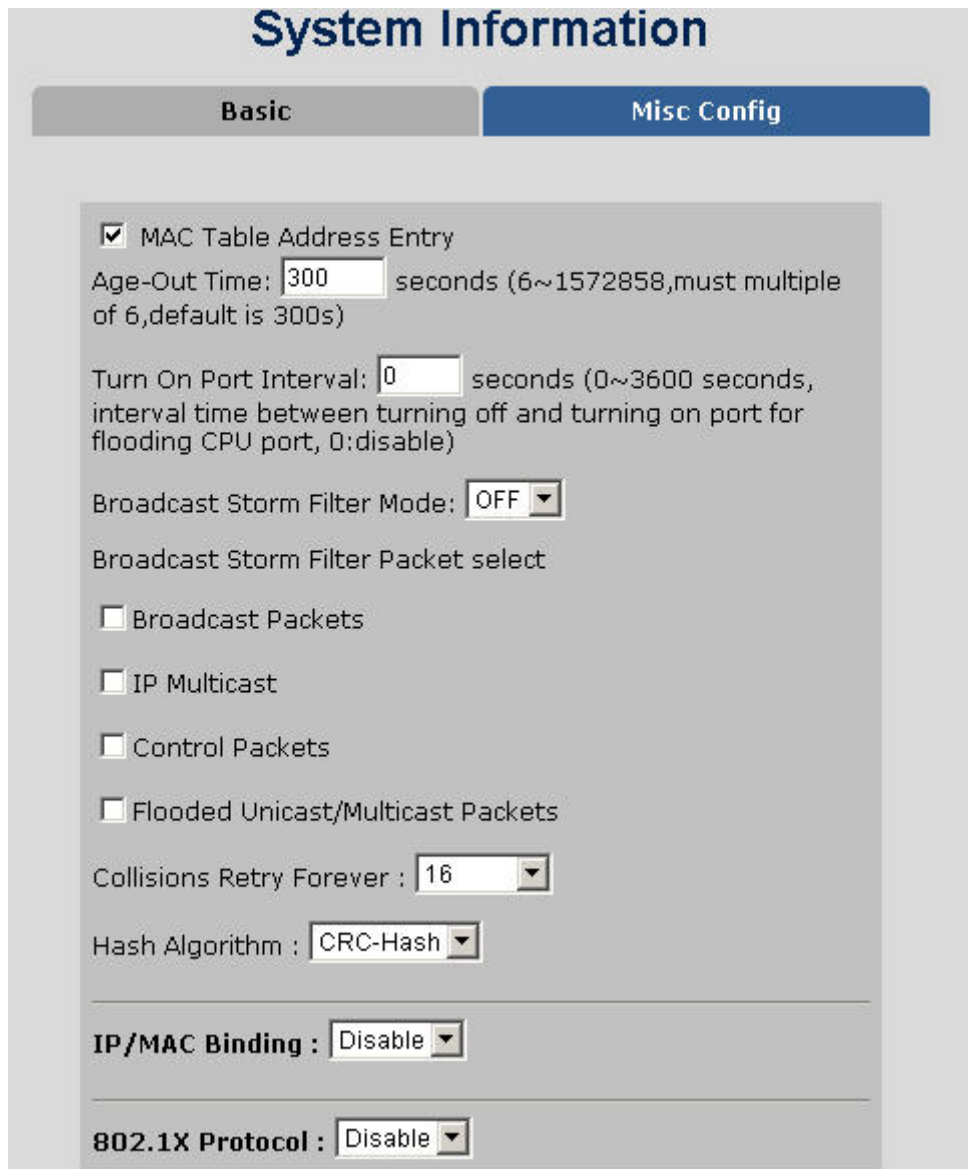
System Information

Basic

Misc Config

MAC Table Address Entry

Age-Out Time: 300 seconds (6~1572858,must multiple of 6,default is 300s)

Turn On Port Interval: 0 seconds (0~3600 seconds, interval time between turning off and turning on port for flooding CPU port, 0:disable)

Broadcast Storm Filter Mode: OFF

Broadcast Storm Filter Packet select

Broadcast Packets

IP Multicast

Control Packets

Flooded Unicast/Multicast Packets

Collisions Retry Forever : 16

Hash Algorithm : CRC-Hash

IP/MAC Binding : Disable

802.1X Protocol : Disable